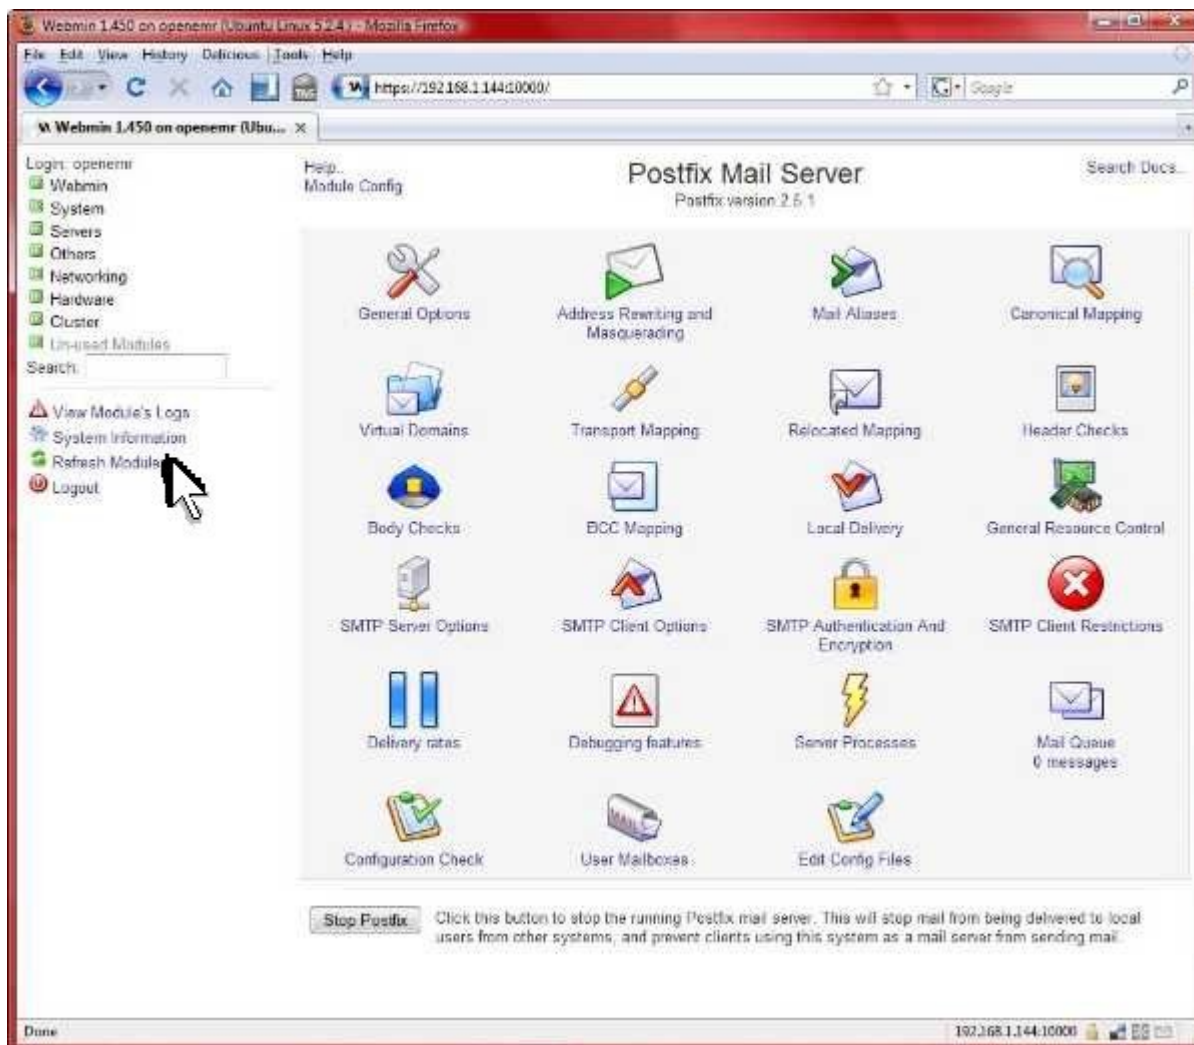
Webmin 1.450 on openemr (Ubuntu Linux 5.2.4) - Mozilla Firefox

File Edit View History Delicious Tools Help

https://192.168.1.144:10000/

Google

Webmin 1.450 on openemr (Ubu... ×

Login: openemr
Webmin
System
Servers
Others
Networking
Hardware
Cluster
Un-used Modules
Search:

View Module's Logs
System Information
Refresh Modules
Logout

Help..
Module Config

Postfix Mail Server
Postfix version 2.5.1

Search Docs..

General Options
Address Rewriting and Masquerading
Mail Aliases
Canonical Mapping
Virtual Domains
Transport Mapping
Relocated Mapping
Header Checks
Body Checks
BCC Mapping
Local Delivery
General Resource Control
SMTP Server Options
SMTP Client Options
SMTP Authentication And Encryption
SMTP Client Restrictions
Delivery rates
Debugging features
Server Processes
Mail Queue
0 messages
Configuration Check
User Mailboxes
Edit Config Files

Stop Postfix

Click this button to stop the running Postfix mail server. This will stop mail from being delivered to local users from other systems, and prevent clients using this system as a mail server from sending mail.

Done

192.168.1.144:10000